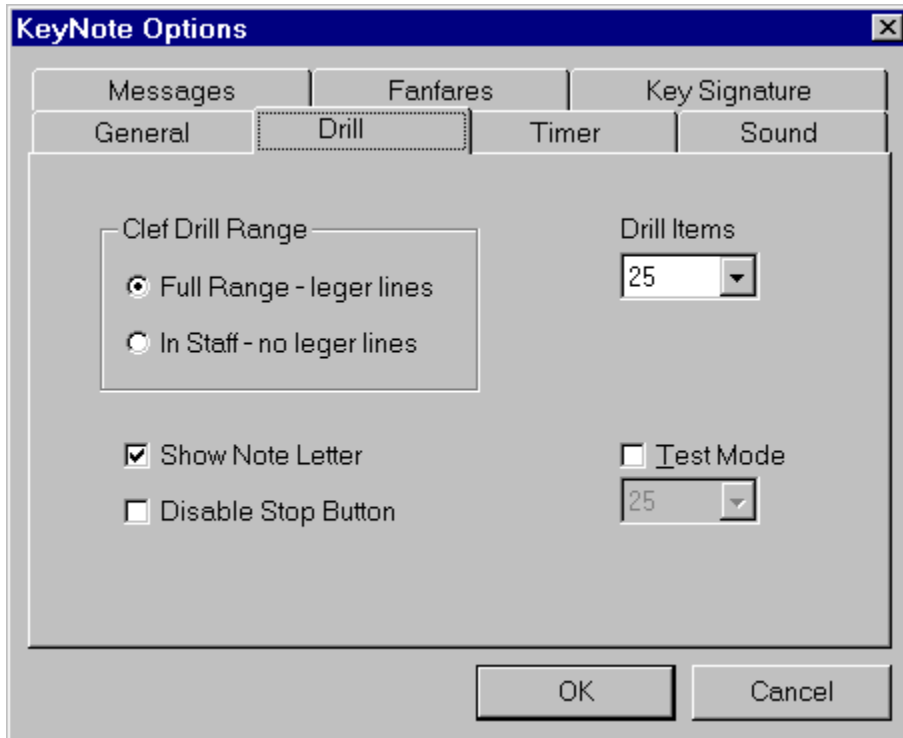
KeyNote Options

Messages
Fanfares
Key Signature
General
Drill
Timer
Sound

Clef Drill Range
Full Range - leger lines
In Staff - no leger lines

Drill Items
25

Show Note Letter
Disable Stop Button

Test Mode
25

OK
Cancel